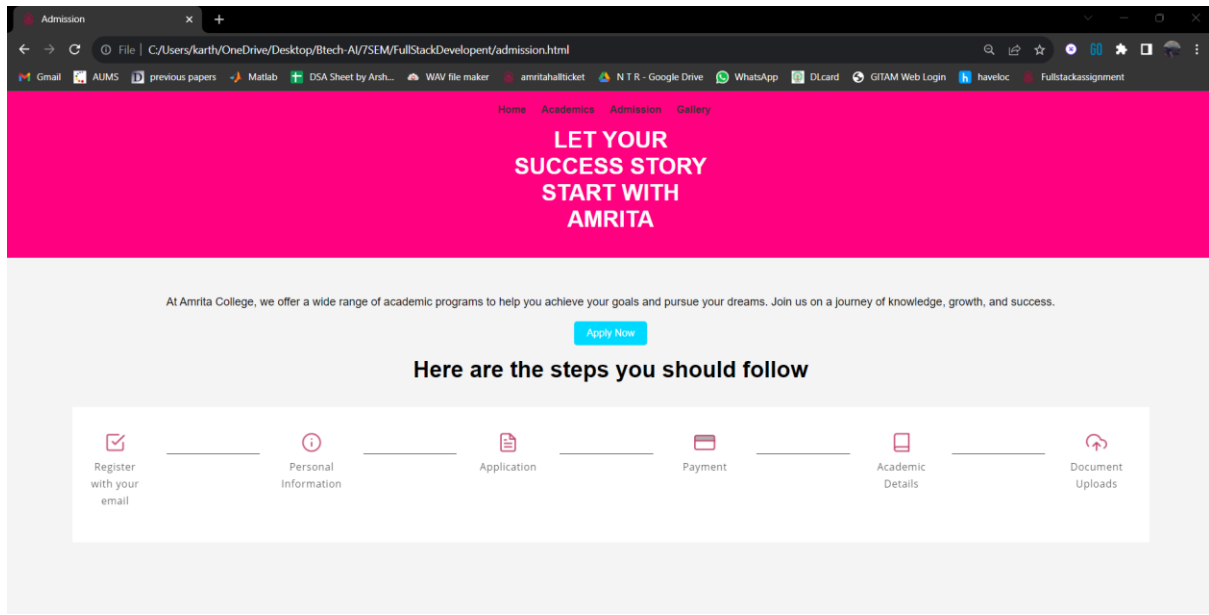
Admission

File | C:/Users/karth/OneDrive/Desktop/Btech-AI/7SEM/FullStackDevelopent/admission.html

Gmail AUMS previous papers Matlab DSA Sheet by Arsh... WAV file maker amritahallticket N T R - Google Drive WhatsApp DLcard GITAM Web Login haveloc Fullstackassignment

Home Academics Admission Gallery

LET YOUR SUCCESS STORY START WITH AMRITA

At Amrita College, we offer a wide range of academic programs to help you achieve your goals and pursue your dreams. Join us on a journey of knowledge, growth, and success.

Apply Now

Here are the steps you should follow

Register with your email

Personal Information

Application

Payment

Academic Details

Document Uploads